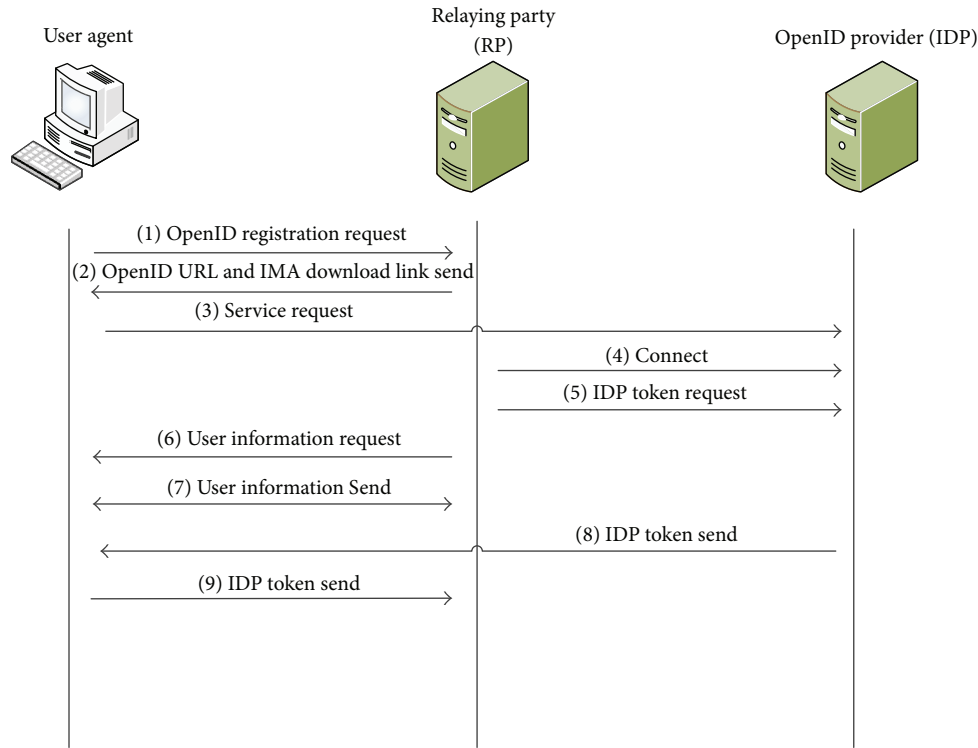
User agent

Relaying party
(RP)

OpenID provider (IDP)

(1) OpenID registration request

(2) OpenID URL and IMA download link send

(3) Service request

(4) Connect

(5) IDP token request

(6) User information request

(7) User information Send

(8) IDP token send

(9) IDP token send